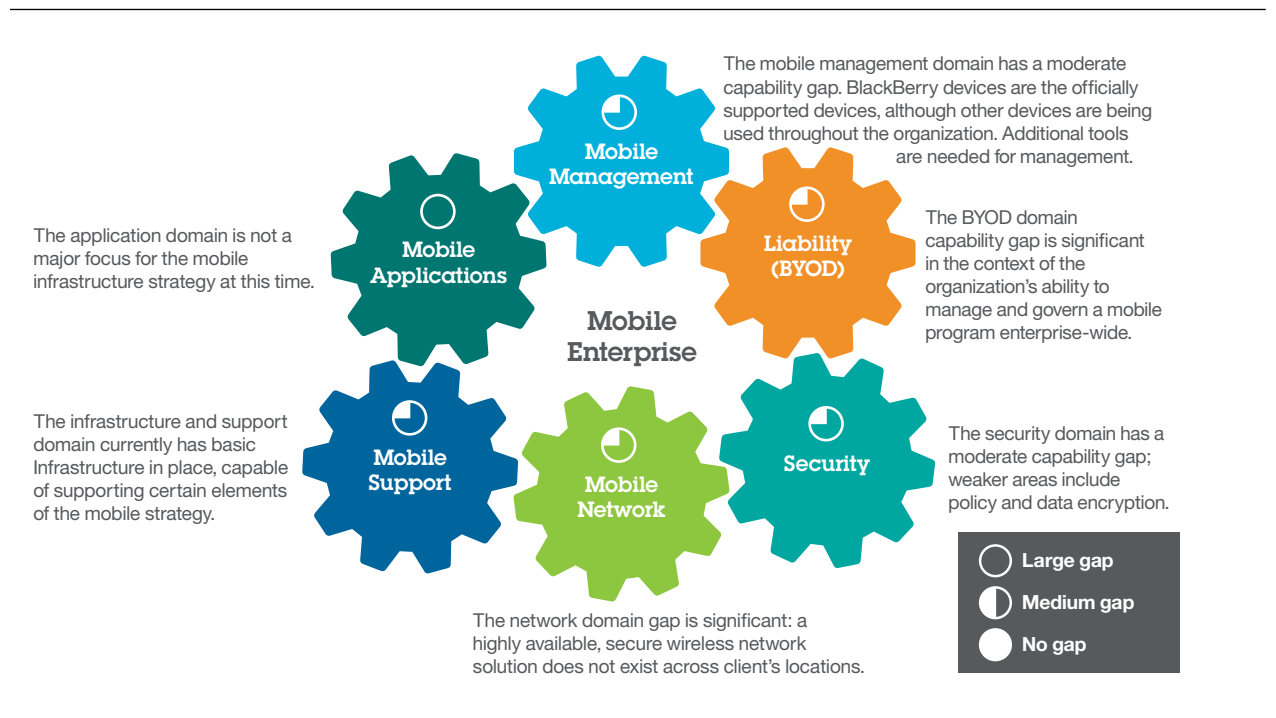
The mobile management domain has a moderate capability gap. BlackBerry devices are the officially supported devices, although other devices are being used throughout the organization. Additional tools are needed for management.

Mobile Management

Mobile Applications

Liability (BYOD)

The application domain is not a major focus for the mobile infrastructure strategy at this time.

The BYOD domain capability gap is significant in the context of the organization's ability to manage and govern a mobile program enterprise-wide.

Mobile Enterprise

The infrastructure and support domain currently has basic Infrastructure in place, capable of supporting certain elements of the mobile strategy.

Mobile Support

Mobile Network

Security

The security domain has a moderate capability gap; weaker areas include policy and data encryption.

Large gap

Medium gap

No gap

The network domain gap is significant: a highly available, secure wireless network solution does not exist across client's locations.